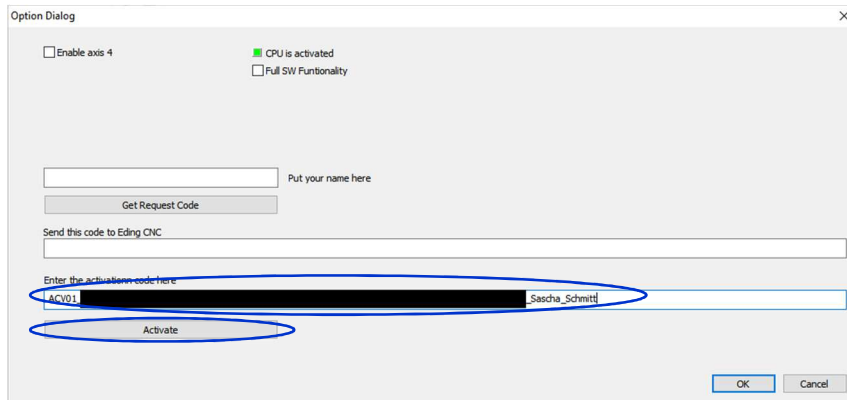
Option Dialog

×

Enable axis 4

CPU is activated

Full SW Funtionality

Put your name here

Get Request Code

Send this code to Eding CNC

Enter the activationn code here

ACV01 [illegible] _Sascha_Schmitt

Activate

OK

Cancel